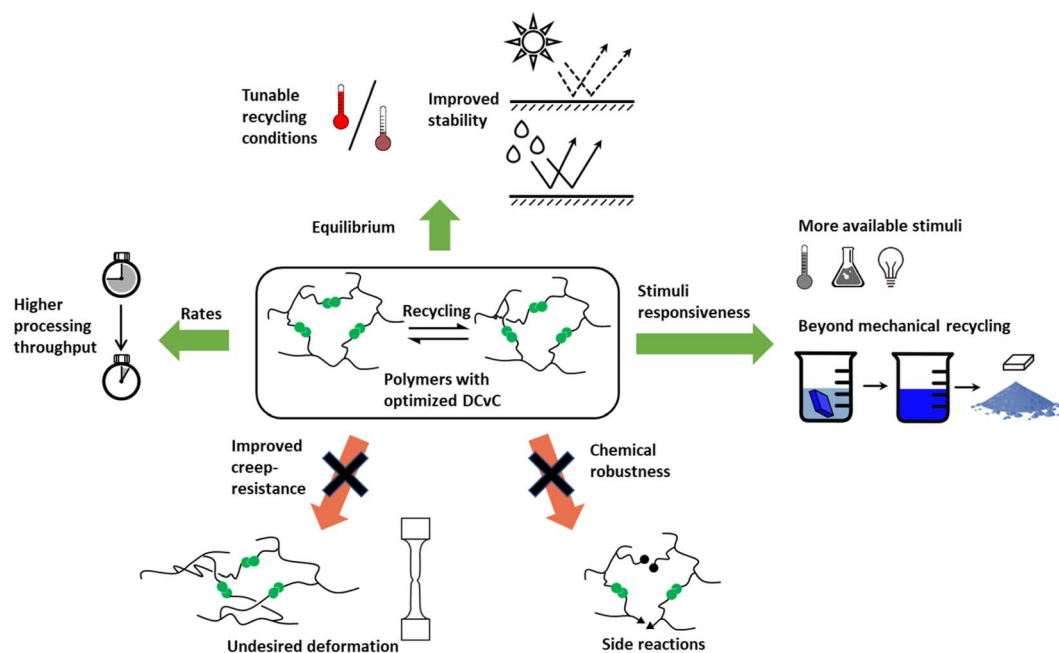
Tunable recycling conditions

Improved stability

Equilibrium

More available stimuli

Higher processing throughput

Rates

Recycling

Polymers with optimized DCvC

Stimuli responsiveness

Beyond mechanical recycling

Improved creep-resistance

Chemical robustness

Undesired deformation

Side reactions